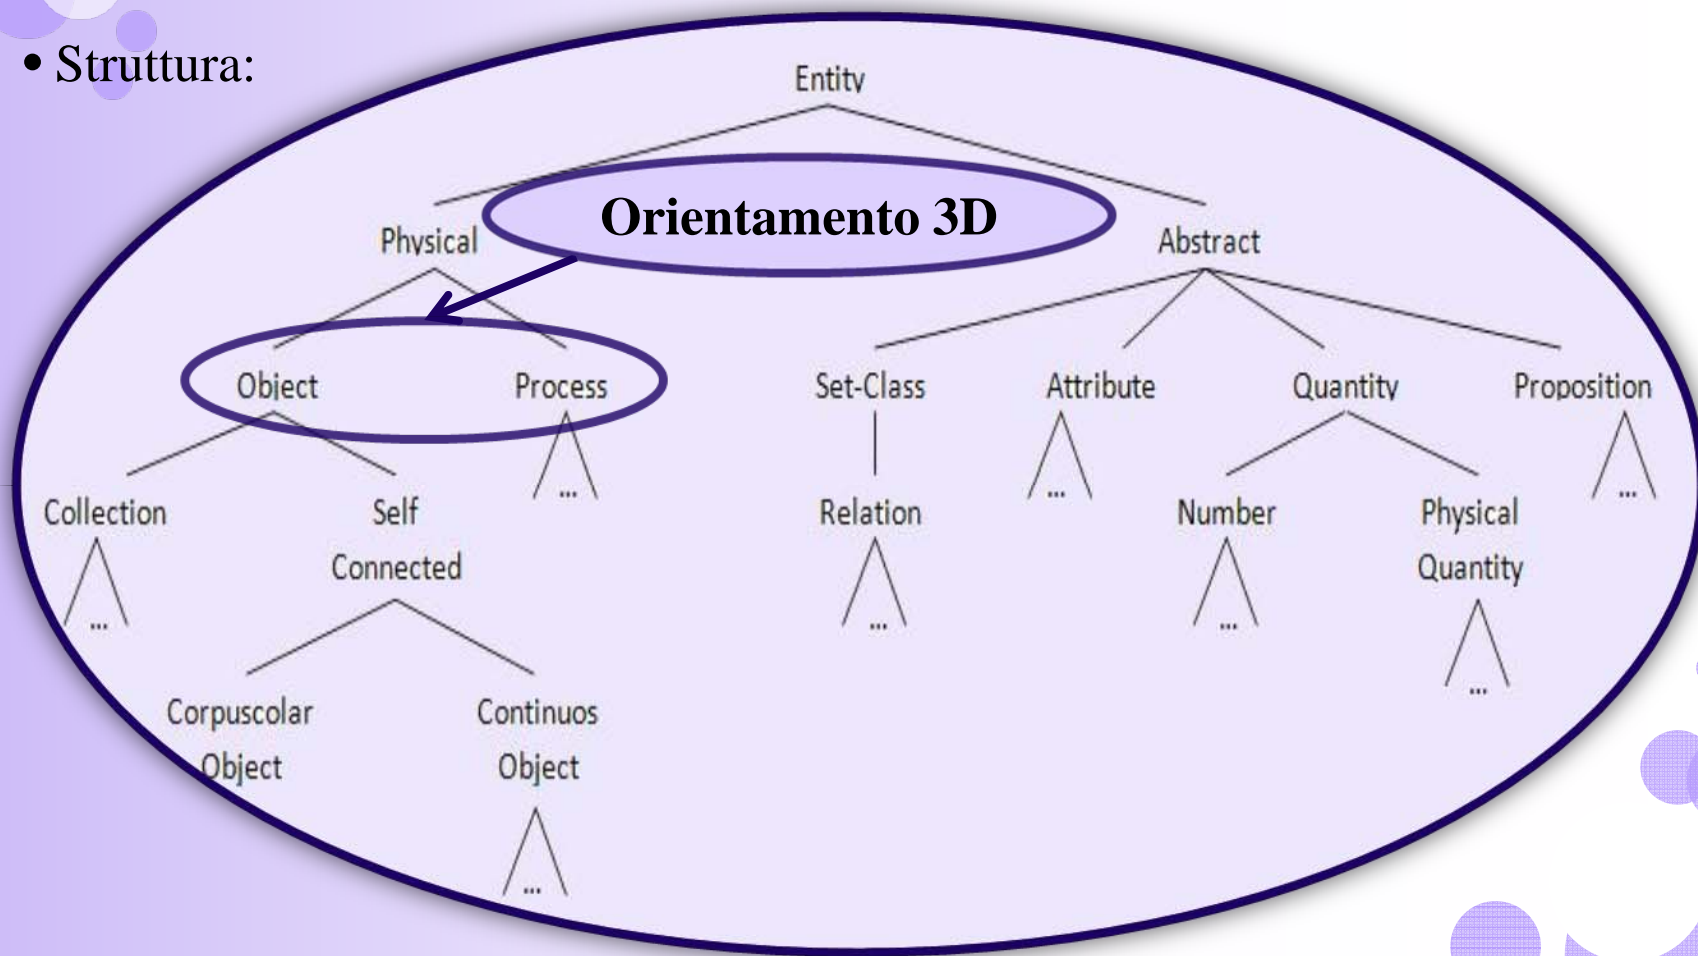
• Struttura:

Entity

Physical

Orientamento 3D

Abstract

Object

Process

Set-Class

Attribute

Quantity

Proposition

...

...

...

Collection

Self Connected

Relation

Number

Physical Quantity

...

...

...

...

Corpuscolar Object

Continuos Object

...

...